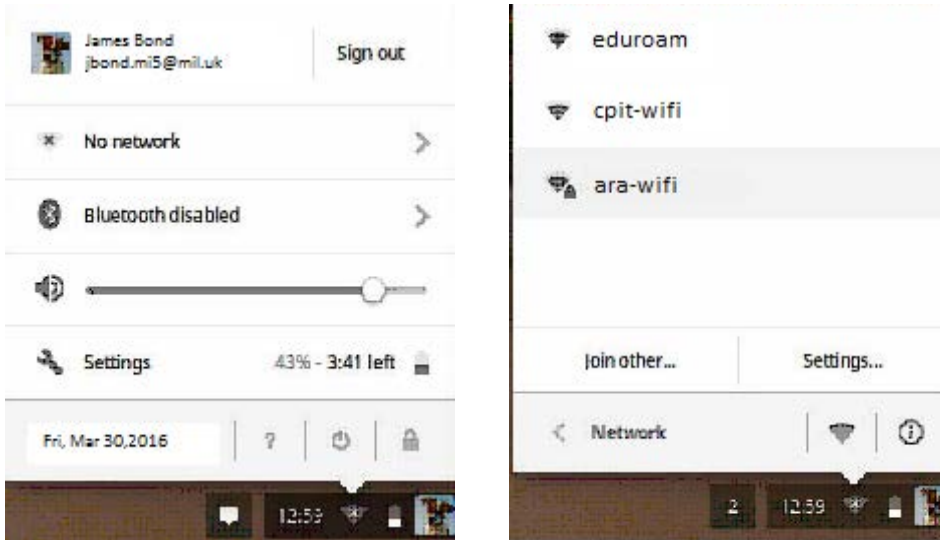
James Bond
jbond.mi5@mil.uk

Sign out

No network

Bluetooth disabled

Settings

43% - 3:41 left

Fri, Mar 30,2016

?

12:59

eduroam

cpit-wifi

ara-wifi

Join other...

Settings...

Network

2

12:59